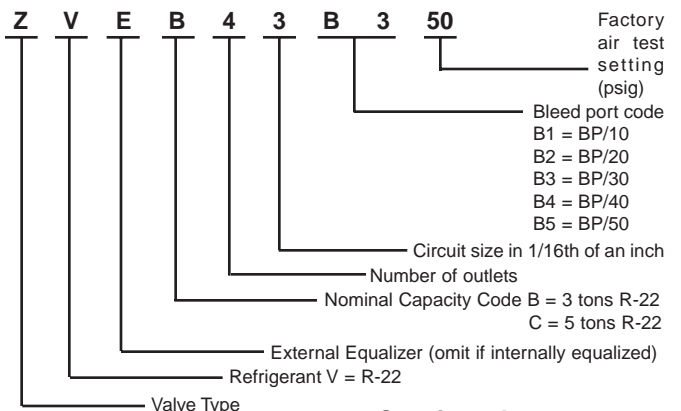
Z V E B 4 3 B 3 50

Factory air test setting (psig)

Bleed port code
B1 = BP/10
B2 = BP/20
B3 = BP/30
B4 = BP/40
B5 = BP/50

Circuit size in 1/16th of an inch

Number of outlets

Nominal Capacity Code B = 3 tons R-22
C = 5 tons R-22

External Equalizer (omit if internally equalized)

Refrigerant V = R-22

Valve Type